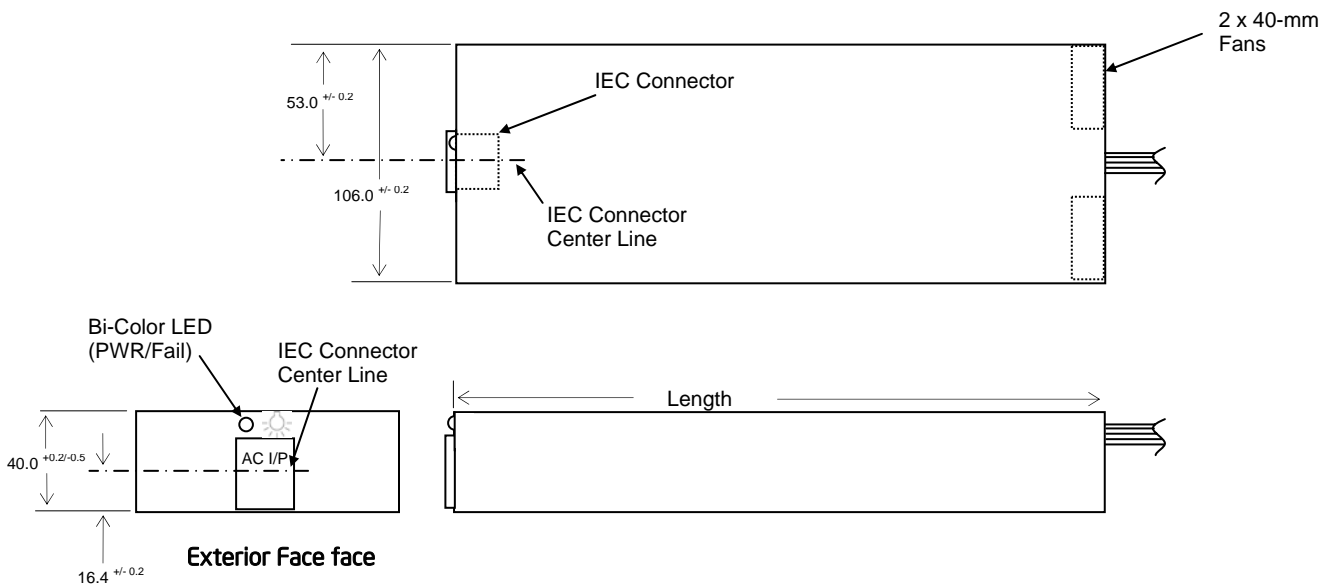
2 x 40-mm Fans

IEC Connector

$53.0^{+/-0.2}$

$106.0^{+/-0.2}$

IEC Connector Center Line

Bi-Color LED (PWR/Fail)

IEC Connector Center Line

Length

$40.0^{+0.2/-0.5}$

AC I/P

$16.4^{+/-0.2}$

Exterior Face face